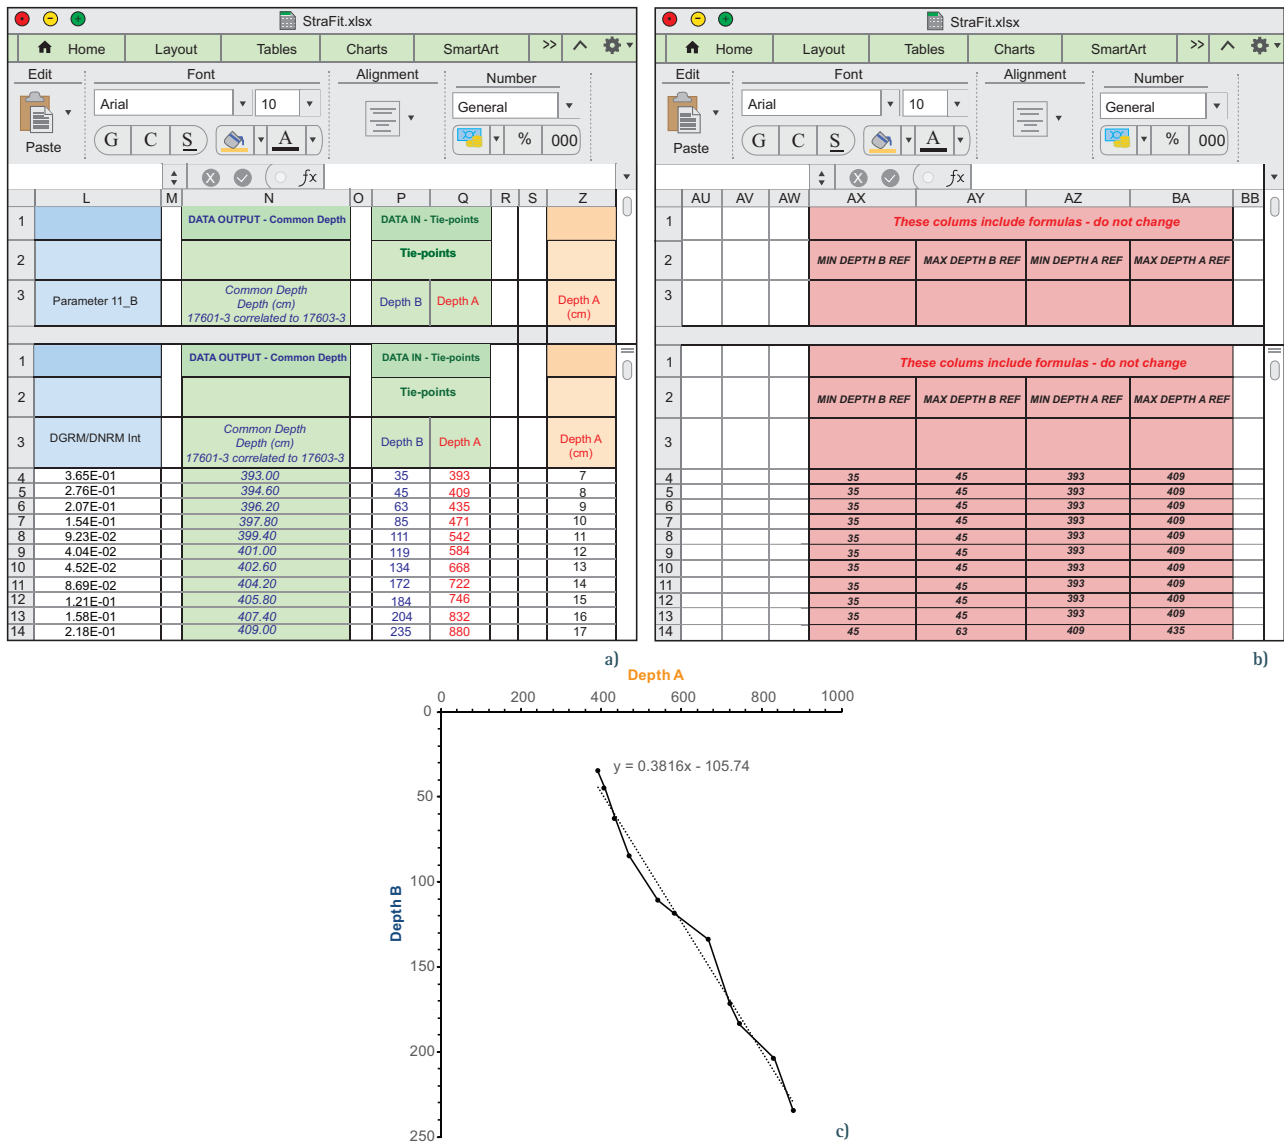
StraFit.xlsx

Home Layout Tables Charts SmartArt >>

Edit Font Alignment Number

Paste Arial 10 General

G C S A % 000

fx

| | L | M | N | O | P | Q | R | S | Z |
|---|---|---|---|---|---|---|---|---|---|
| 1 | | | DATA OUTPUT - Common Depth | | DATA IN - Tie-points | | | | |
| 2 | | | | | Tie-points | | | | |
| 3 | Parameter 11_B | | Common Depth Depth (cm) 17601-3 correlated to 17603-3 | | Depth B | Depth A | | | Depth A (cm) |

| | L | M | N | O | P | Q | R | S | Z |
|---|---|---|---|---|---|---|---|---|---|
| 1 | | | DATA OUTPUT - Common Depth | | DATA IN - Tie-points | | | | |
| 2 | | | | | Tie-points | | | | |
| 3 | DGRM/DNRM Int | | Common Depth Depth (cm) 17601-3 correlated to 17603-3 | | Depth B | Depth A | | | Depth A (cm) |
| 4 | 3.65E-01 | | 393.00 | | 35 | 393 | | | 7 |
| 5 | 2.76E-01 | | 394.60 | | 45 | 409 | | | 8 |
| 6 | 2.07E-01 | | 396.20 | | 63 | 435 | | | 9 |
| 7 | 1.54E-01 | | 397.80 | | 85 | 471 | | | 10 |
| 8 | 9.23E-02 | | 399.40 | | 111 | 542 | | | 11 |
| 9 | 4.04E-02 | | 401.00 | | 119 | 584 | | | 12 |
| 10 | 4.52E-02 | | 402.60 | | 134 | 668 | | | 13 |
| 11 | 8.69E-02 | | 404.20 | | 172 | 722 | | | 14 |
| 12 | 1.21E-01 | | 405.80 | | 184 | 746 | | | 15 |
| 13 | 1.58E-01 | | 407.40 | | 204 | 832 | | | 16 |
| 14 | 2.18E-01 | | 409.00 | | 235 | 880 | | | 17 |

a)

StraFit.xlsx

Home Layout Tables Charts SmartArt >>

Edit Font Alignment Number

Paste Arial 10 General

G C S A % 000

fx

| | AU | AV | AW | AX | AY | AZ | BA | BB |
|---|---|---|---|---|---|---|---|---|
| 1 | | | | These colums include formulas - do not change | | | | |
| 2 | | | | MIN DEPTH B REF | MAX DEPTH B REF | MIN DEPTH A REF | MAX DEPTH A REF | |
| 3 | | | | | | | | |

| | AU | AV | AW | AX | AY | AZ | BA | BB |
|---|---|---|---|---|---|---|---|---|
| 1 | | | | These colums include formulas - do not change | | | | |
| 2 | | | | MIN DEPTH B REF | MAX DEPTH B REF | MIN DEPTH A REF | MAX DEPTH A REF | |
| 3 | | | | | | | | |
| 4 | | | | 35 | 45 | 393 | 409 | |
| 5 | | | | 35 | 45 | 393 | 409 | |
| 6 | | | | 35 | 45 | 393 | 409 | |
| 7 | | | | 35 | 45 | 393 | 409 | |
| 8 | | | | 35 | 45 | 393 | 409 | |
| 9 | | | | 35 | 45 | 393 | 409 | |
| 10 | | | | 35 | 45 | 393 | 409 | |
| 11 | | | | 35 | 45 | 393 | 409 | |
| 12 | | | | 35 | 45 | 393 | 409 | |
| 13 | | | | 35 | 45 | 393 | 409 | |
| 14 | | | | 45 | 63 | 409 | 435 | |

b)

Depth A
0 200 400 600 800 1000
0 50 100 150 200 250
Depth B
y = 0.3816x - 105.74

c)